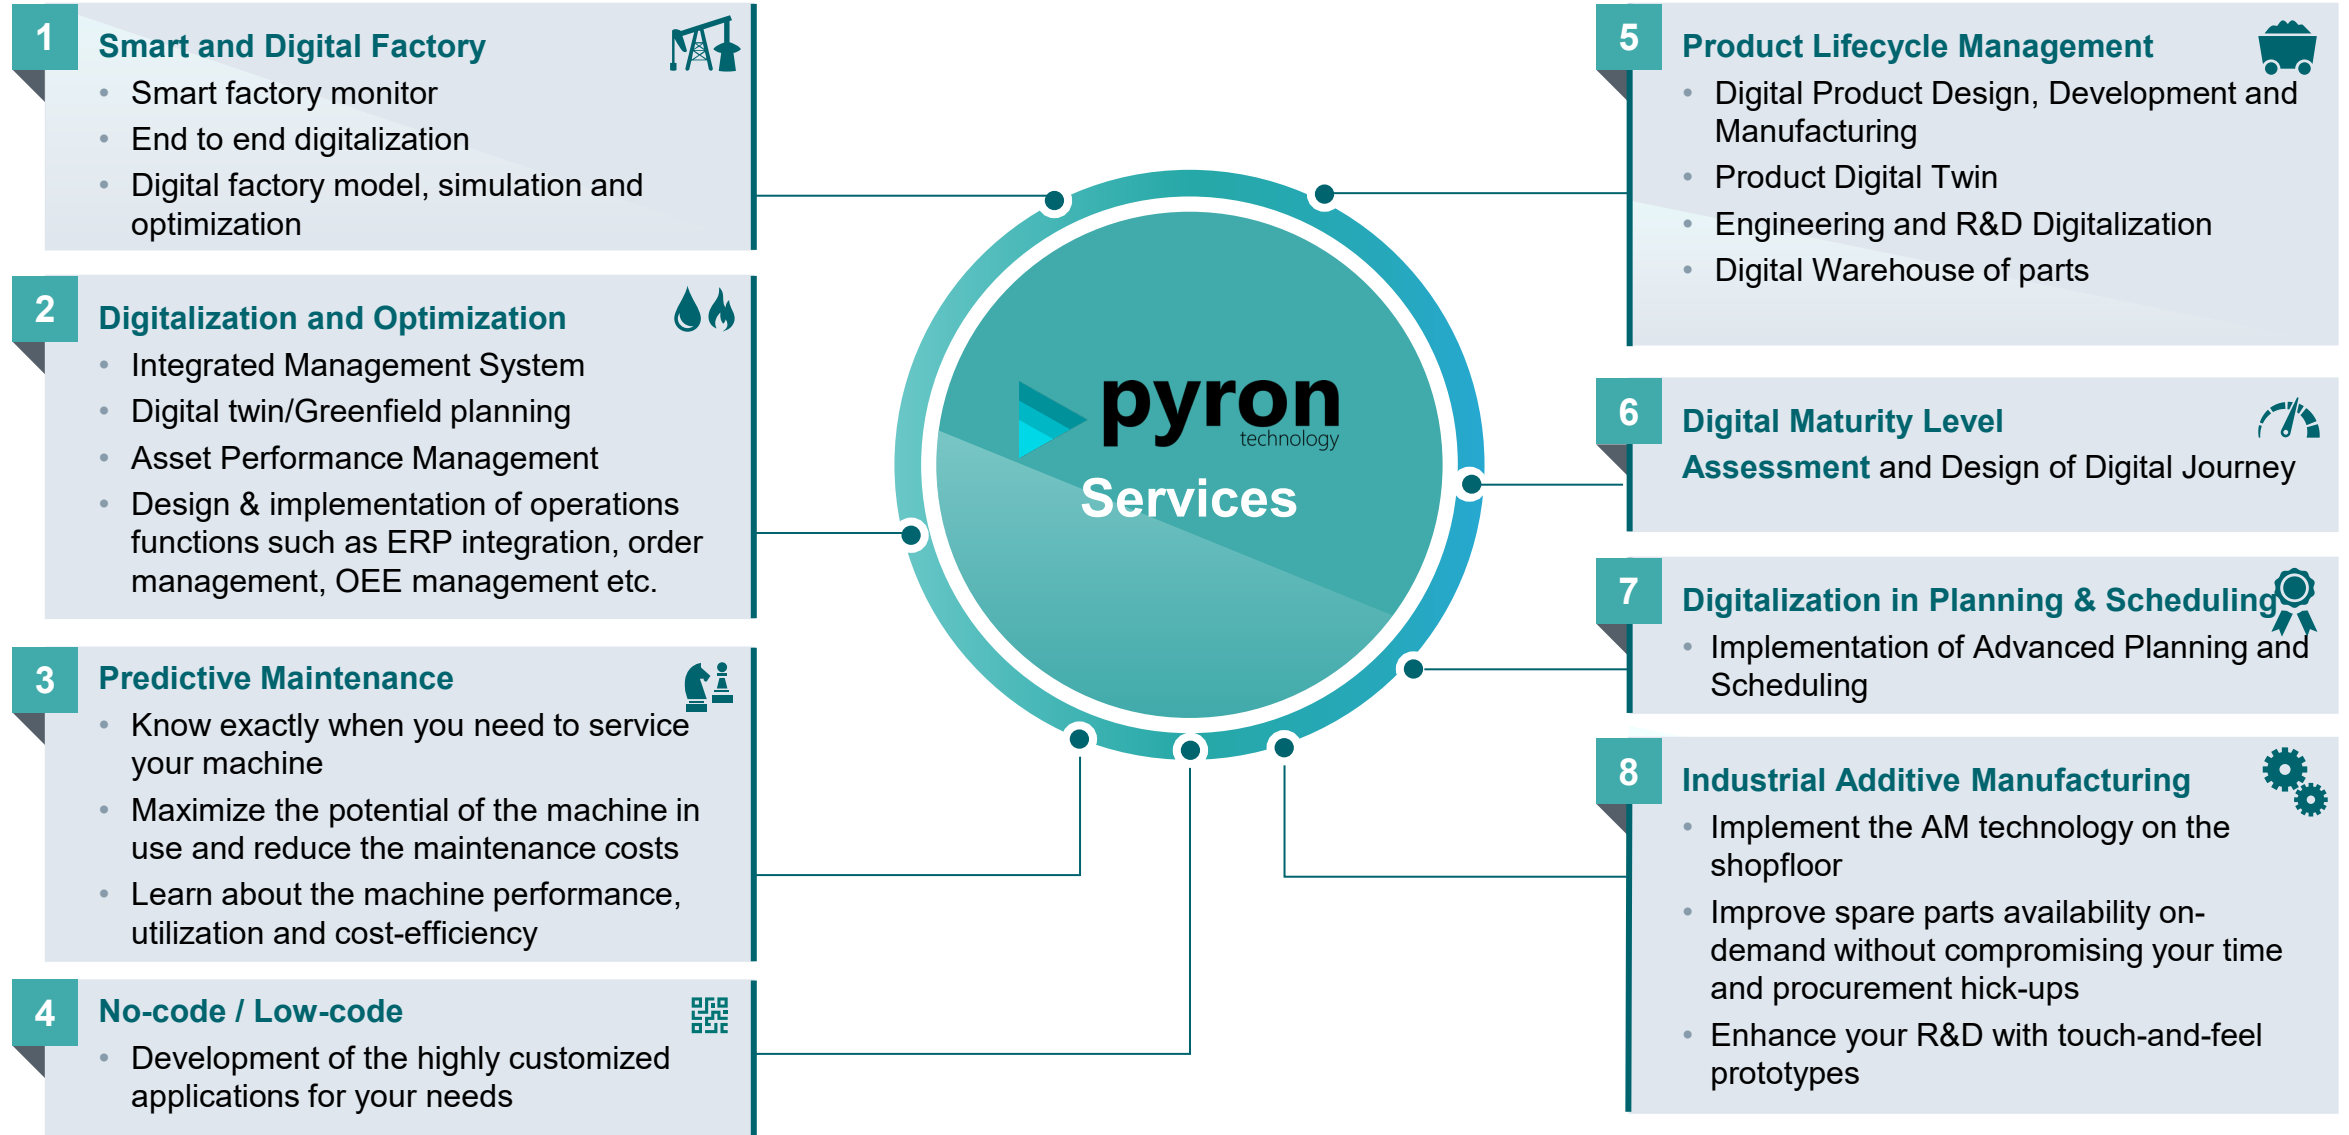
1
Smart and Digital Factory
- Smart factory monitor
- End to end digitalization
- Digital factory model, simulation and optimization

2
Digitalization and Optimization
- Integrated Management System
- Digital twin/Greenfield planning
- Asset Performance Management
- Design & implementation of operations functions such as ERP integration, order management, OEE management etc.

3
Predictive Maintenance
- Know exactly when you need to service your machine
- Maximize the potential of the machine in use and reduce the maintenance costs
- Learn about the machine performance, utilization and cost-efficiency

4
No-code / Low-code
- Development of the highly customized applications for your needs

pyron technology
Services

5
Product Lifecycle Management
- Digital Product Design, Development and Manufacturing
- Product Digital Twin
- Engineering and R&D Digitalization
- Digital Warehouse of parts

6
Digital Maturity Level Assessment and Design of Digital Journey

7
Digitalization in Planning & Scheduling
- Implementation of Advanced Planning and Scheduling

8
Industrial Additive Manufacturing
- Implement the AM technology on the shopfloor
- Improve spare parts availability on-demand without compromising your time and procurement hick-ups
- Enhance your R&D with touch-and-feel prototypes